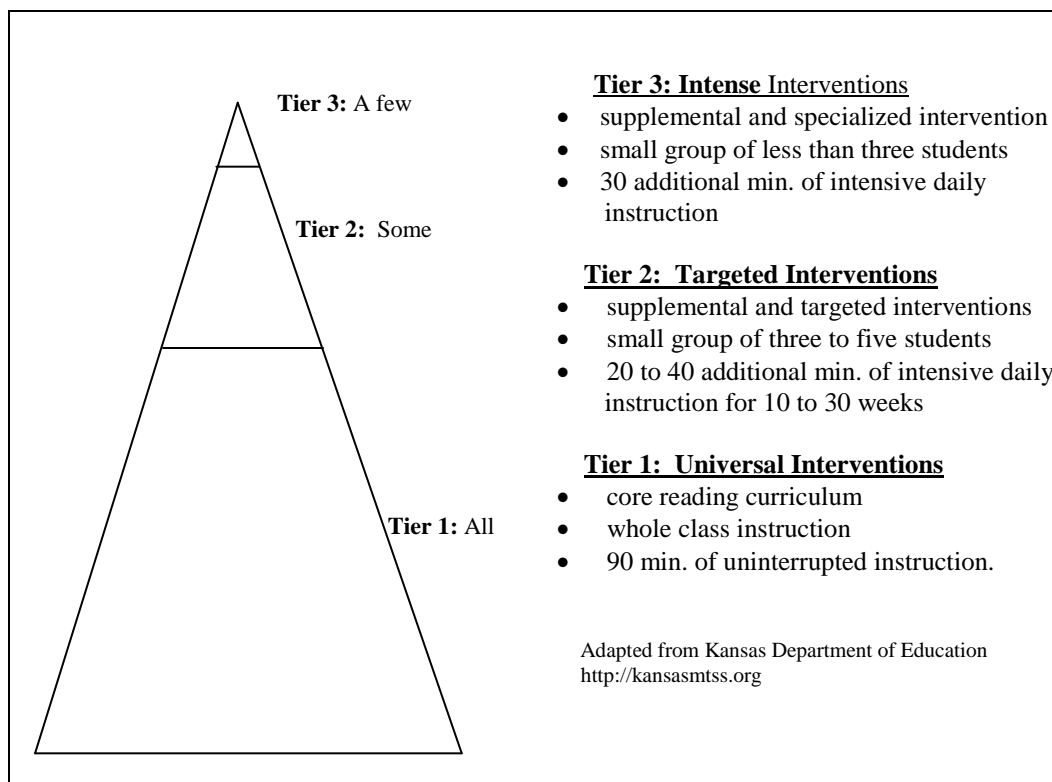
Tier 3: A few

Tier 2: Some

Tier 1: All

Tier 3: Intense Interventions
- supplemental and specialized intervention
- small group of less than three students
- 30 additional min. of intensive daily instruction

Tier 2: Targeted Interventions
- supplemental and targeted interventions
- small group of three to five students
- 20 to 40 additional min. of intensive daily instruction for 10 to 30 weeks

Tier 1: Universal Interventions
- core reading curriculum
- whole class instruction
- 90 min. of uninterrupted instruction.

Adapted from Kansas Department of Education
http://kansasmtss.org